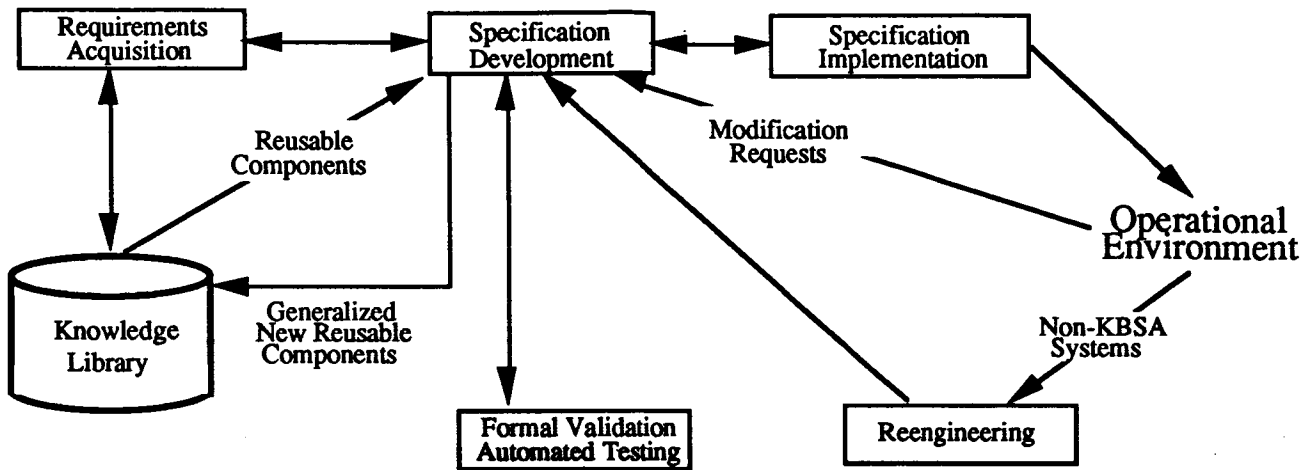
Requirements Acquisition

Specification Development

Specification Implementation

Reusable Components

Modification Requests

Operational Environment

Knowledge Library

Generalized New Reusable Components

Non-KBSA Systems

Formal Validation Automated Testing

Reengineering